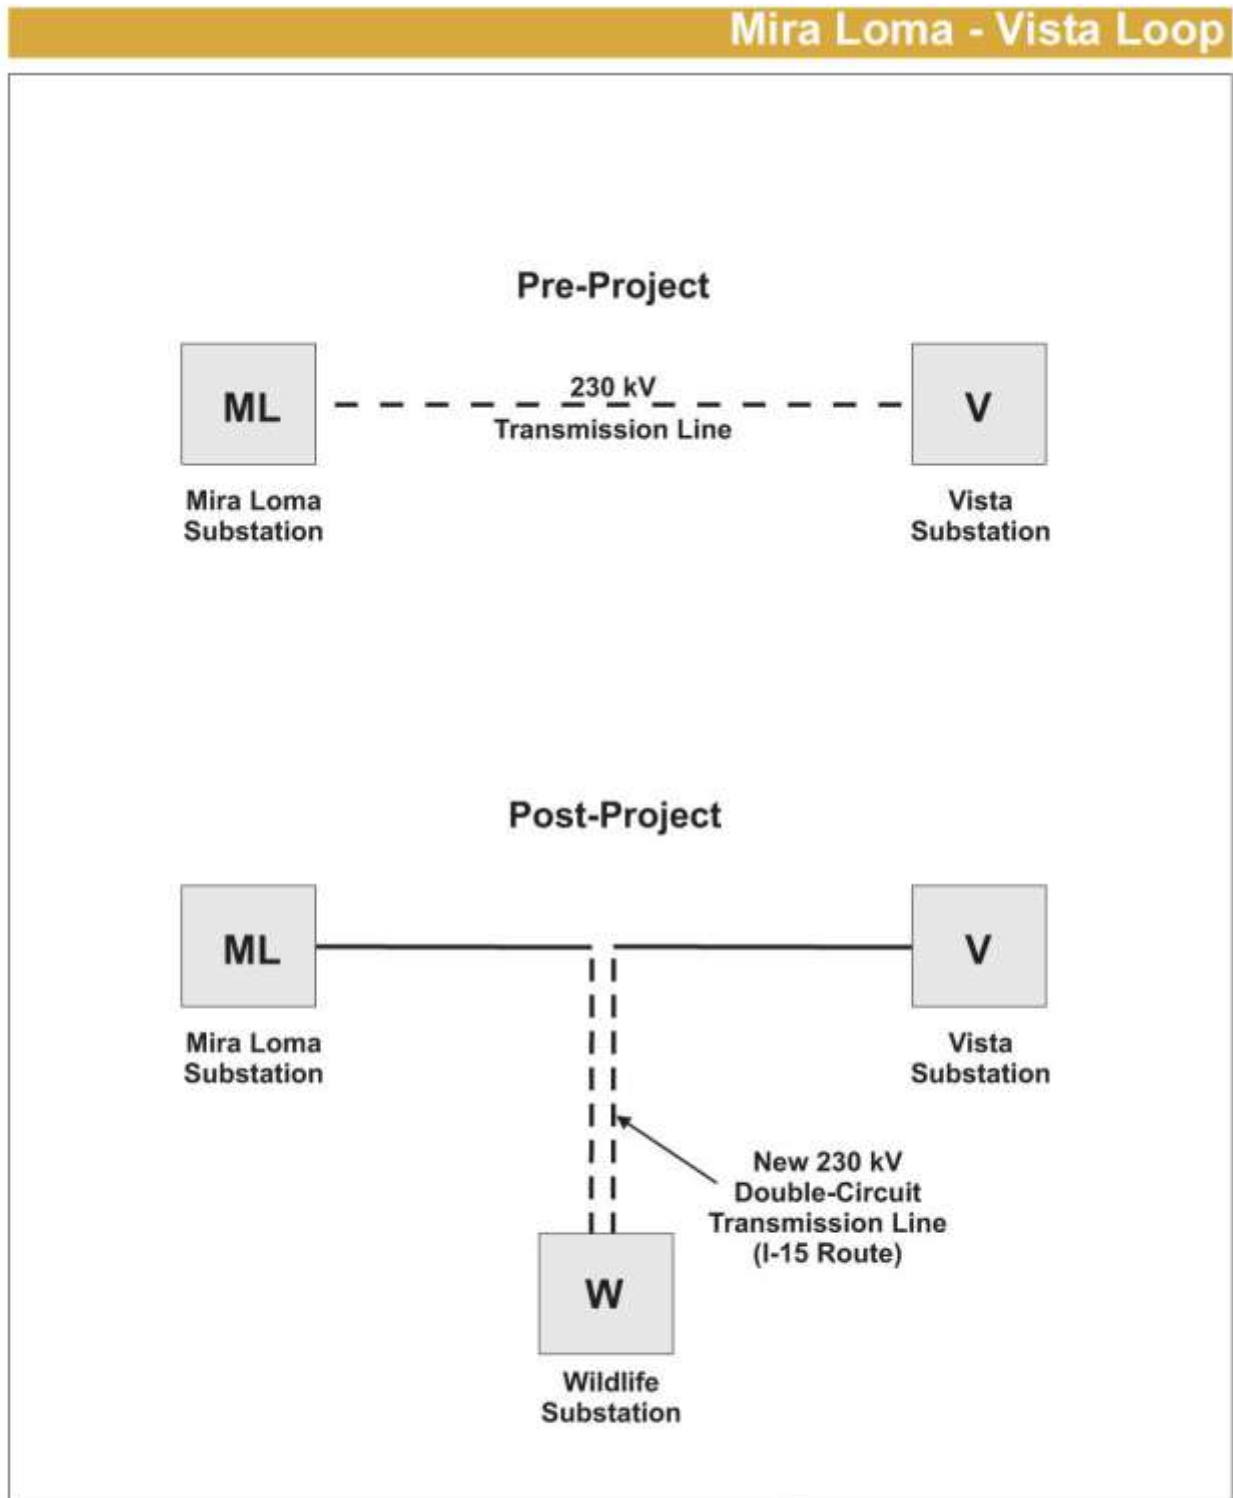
Mira Loma - Vista Loop

Pre-Project

ML

230 kV
Transmission Line

V

Mira Loma
Substation

Vista
Substation

Post-Project

ML

V

Mira Loma
Substation

Vista
Substation

New 230 kV
Double-Circuit
Transmission Line
(I-15 Route)

W

Wildlife
Substation